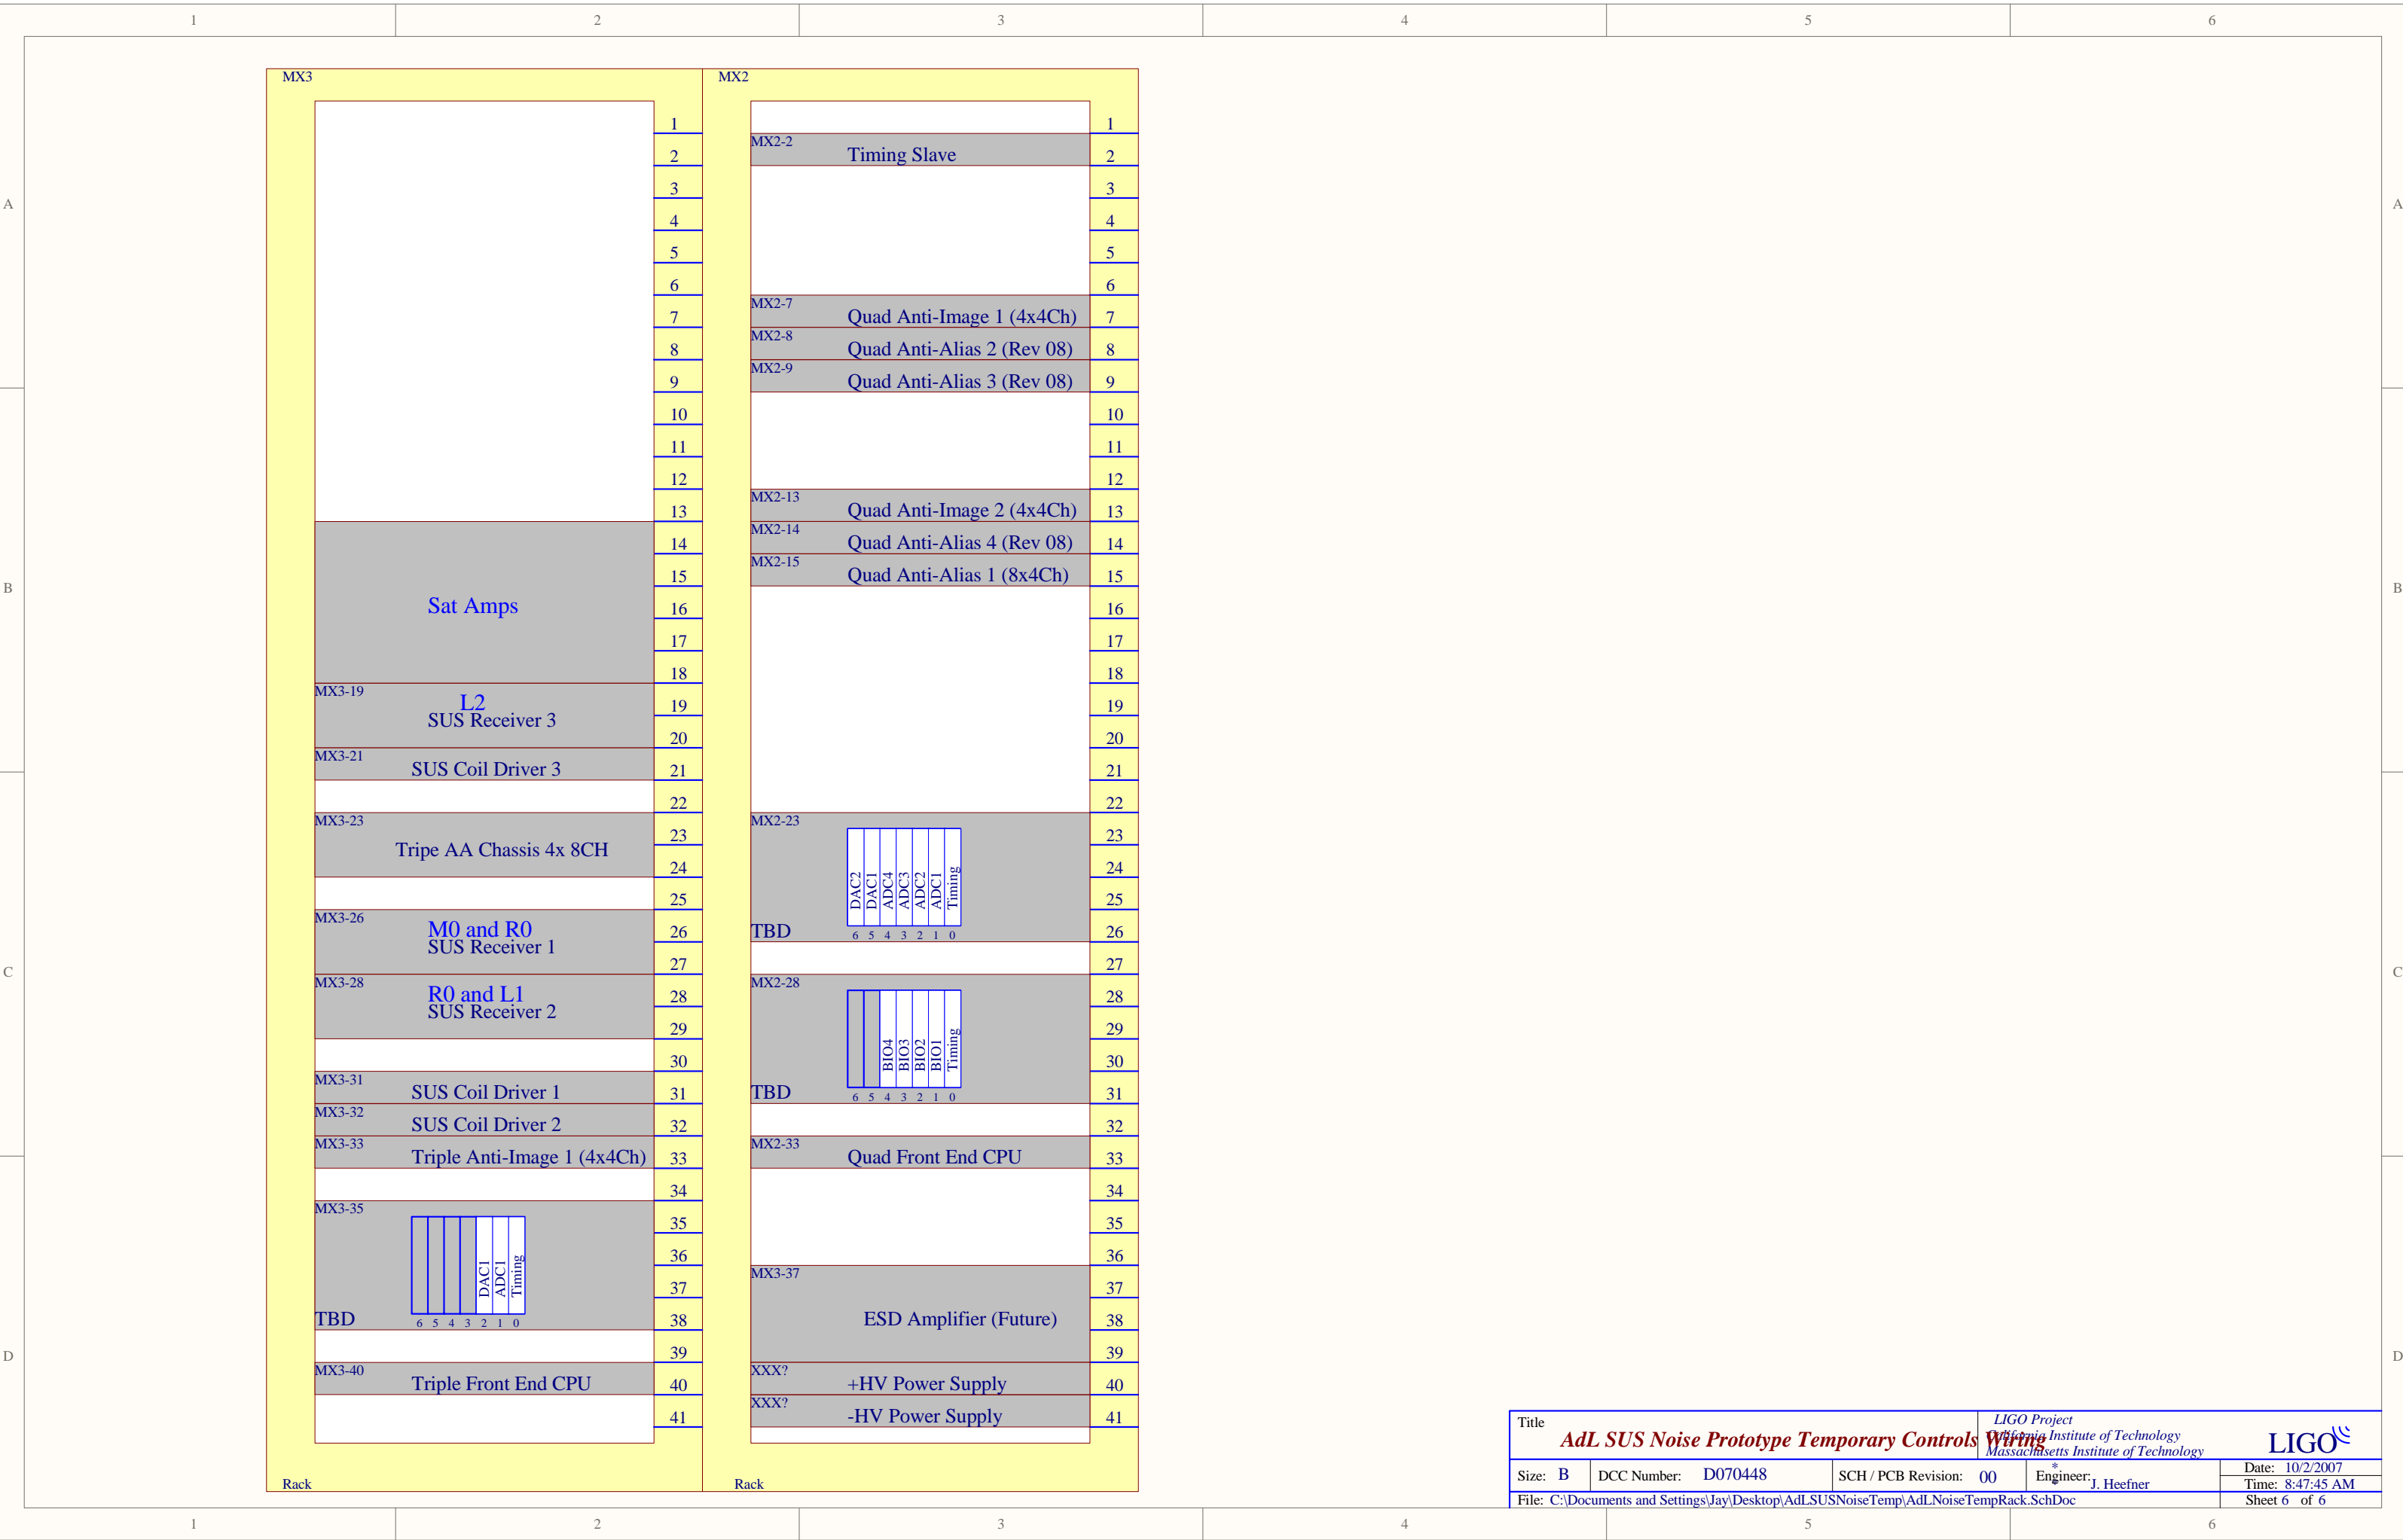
1 2 3 4 5 6

A B C D

MX3

1 2 3 4 5 6 7 8 9 10 11 12 13 14 15 16 17 18 19 20 21 22 23 24 25 26 27 28 29 30 31 32 33 34 35 36 37 38 39 40 41

Sat Amps

MX3-19 L2 SUS Receiver 3

MX3-21 SUS Coil Driver 3

MX3-23 Tripe AA Chassis 4x 8CH

MX3-26 M0 and R0 SUS Receiver 1

MX3-28 R0 and L1 SUS Receiver 2

MX3-31 SUS Coil Driver 1

MX3-32 SUS Coil Driver 2

MX3-33 Triple Anti-Image 1 (4x4Ch)

MX3-35

DAC1 ADC1 Timing

TBD 6 5 4 3 2 1 0

MX3-40 Triple Front End CPU

Rack

MX2

1 2 3 4 5 6 7 8 9 10 11 12 13 14 15 16 17 18 19 20 21 22 23 24 25 26 27 28 29 30 31 32 33 34 35 36 37 38 39 40 41

MX2-2 Timing Slave

MX2-7 Quad Anti-Image 1 (4x4Ch)

MX2-8 Quad Anti-Alias 2 (Rev 08)

MX2-9 Quad Anti-Alias 3 (Rev 08)

MX2-13 Quad Anti-Image 2 (4x4Ch)

MX2-14 Quad Anti-Alias 4 (Rev 08)

MX2-15 Quad Anti-Alias 1 (8x4Ch)

MX2-23

DAC2 DAC1 ADC4 ADC3 ADC2 ADC1 Timing

TBD 6 5 4 3 2 1 0

MX2-28

BIO4 BIO3 BIO2 BIO1 Timing

TBD 6 5 4 3 2 1 0

MX2-33 Quad Front End CPU

MX3-37 ESD Amplifier (Future)

XXX? +HV Power Supply

XXX? -HV Power Supply

Rack

Title
AdL SUS Noise Prototype Temporary Controls Wiring

LIGO Project
California Institute of Technology
Massachusetts Institute of Technology

LIGO

Size: B DCC Number: D070448 SCH / PCB Revision: 00 Engineer: J. Heefner Date: 10/2/2007 Time: 8:47:45 AM

File: C:\Documents and Settings\Jay\Desktop\AdLSUSNoiseTemp\AdLNoiseTempRack.SchDoc Sheet 6 of 6